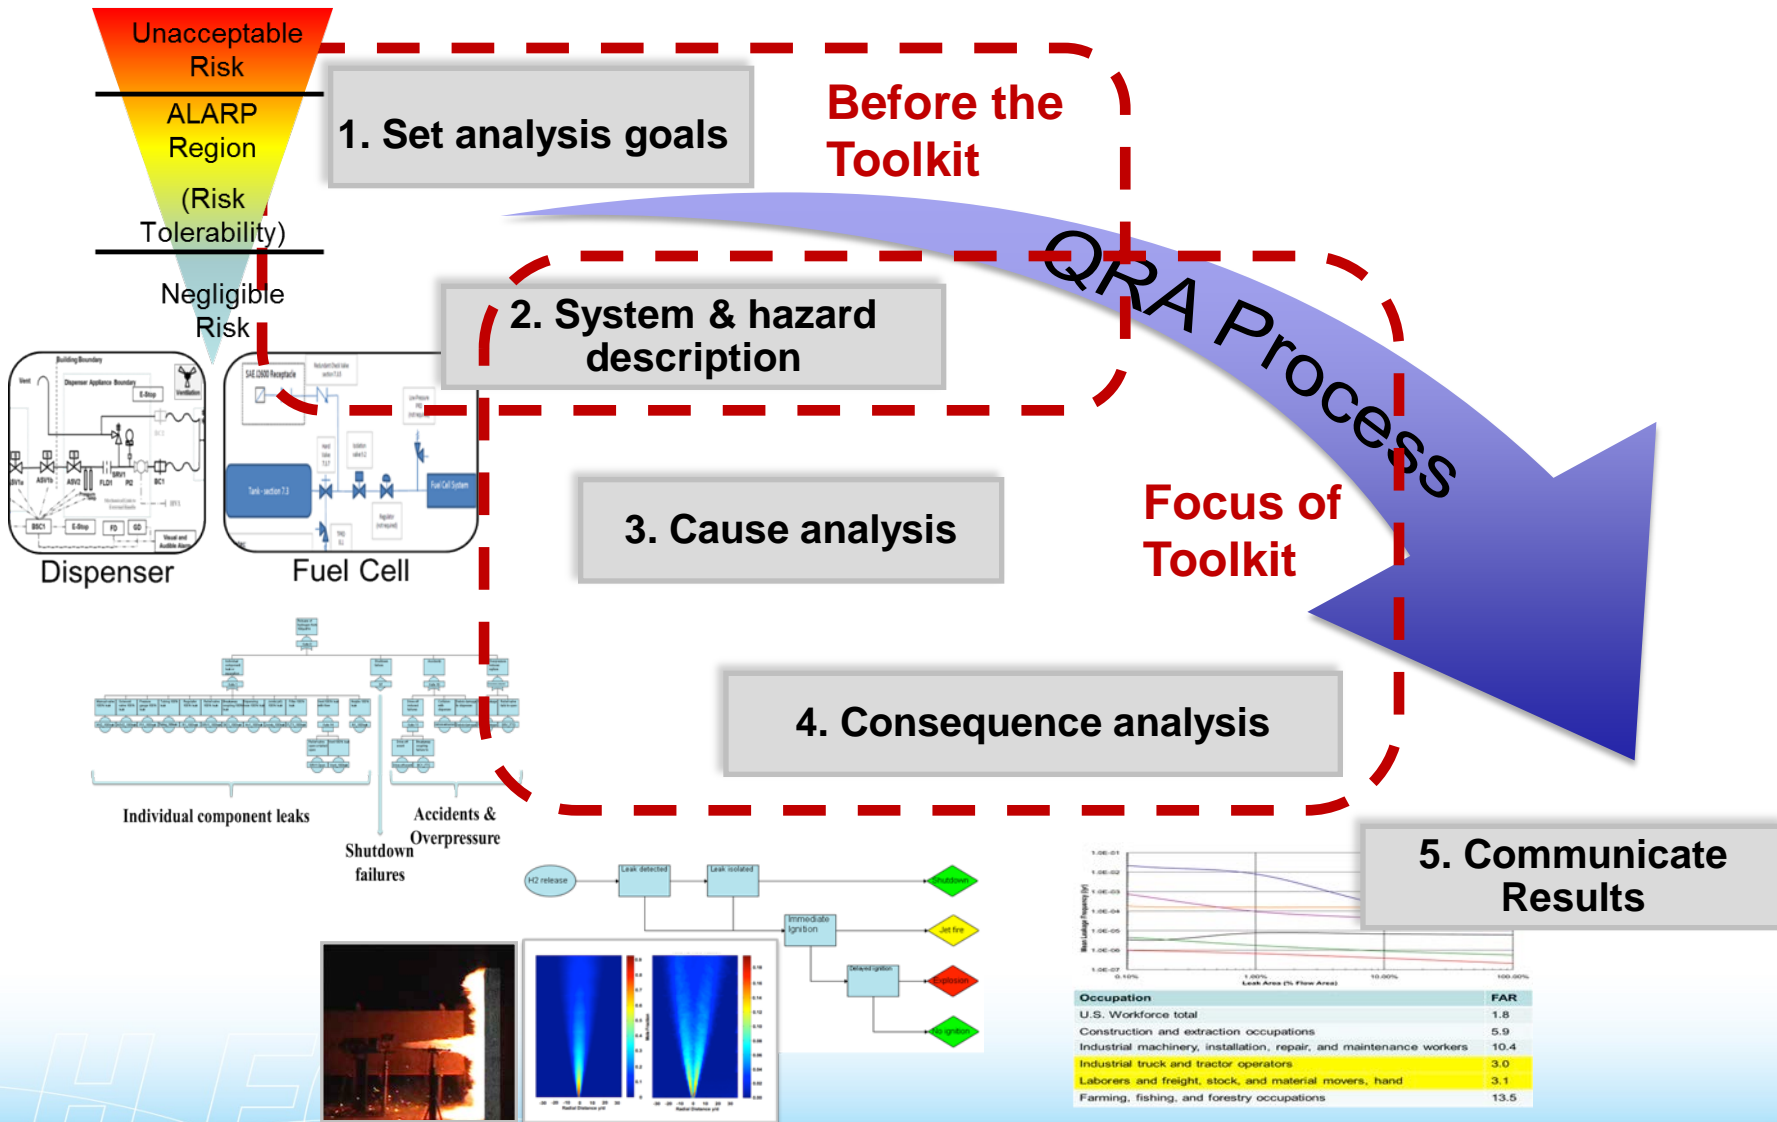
Unacceptable Risk

ALARP Region

(Risk Tolerability)

Negligible Risk

1. Set analysis goals

Before the Toolkit

QRA Process

2. System & hazard description

Dispenser

Fuel Cell

3. Cause analysis

Focus of Toolkit

4. Consequence analysis

Individual component leaks

Shutdown failures

Accidents & Overpressure

H2 release

Leak detected

Leak isolated

Immediate Ignition

Delayed ignition

Shutdown

Jet fire

Explosion

No ignition

5. Communicate Results

| Occupation | FAR |
|---|---|
| U.S. Workforce total | 1.8 |
| Construction and extraction occupations | 5.9 |
| Industrial machinery, installation, repair, and maintenance workers | 10.4 |
| Industrial truck and tractor operators | 3.0 |
| Laborers and freight, stock, and material movers, hand | 3.1 |
| Farming, fishing, and forestry occupations | 13.5 |